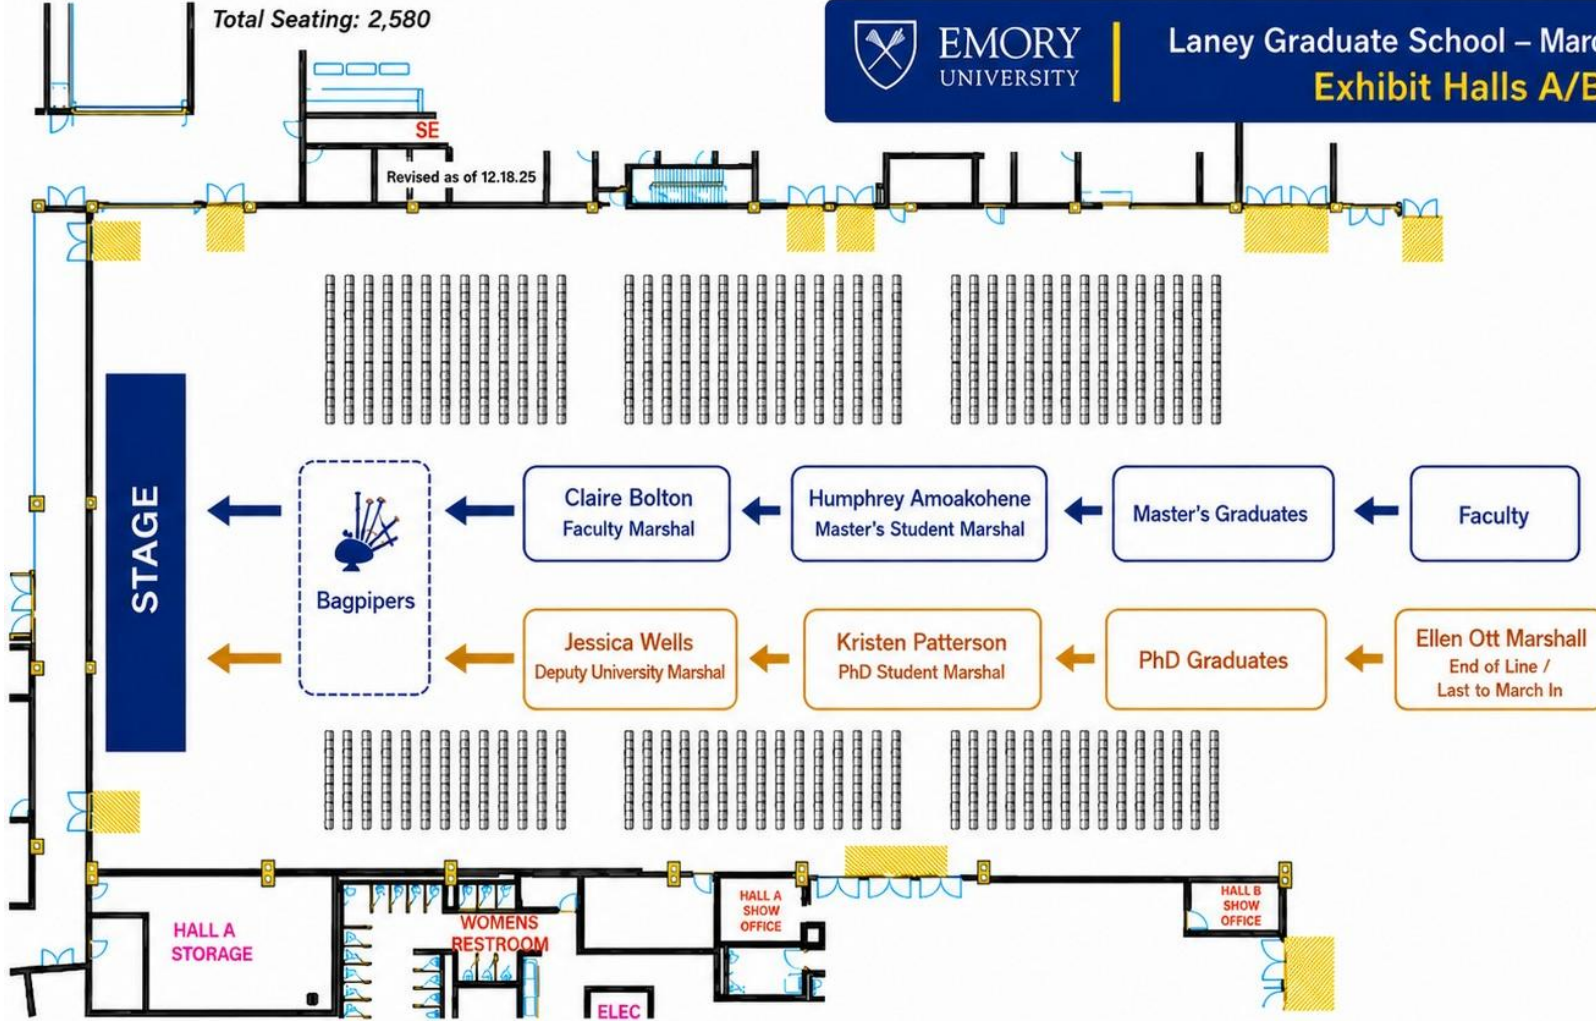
Total Seating: 2,580

EMORY UNIVERSITY

Laney Graduate School – Marc

Exhibit Halls A/E

SE

Revised as of 12.18.25

STAGE

Bagpipers

Claire Bolton
Faculty Marshal

Humphrey Amoakohene
Master's Student Marshal

Master's Graduates

Faculty

Jessica Wells
Deputy University Marshal

Kristen Patterson
PhD Student Marshal

PhD Graduates

Ellen Ott Marshall
End of Line /
Last to March In

HALL A STORAGE

WOMENS RESTROOM

HALL A SHOW OFFICE

HALL B SHOW OFFICE

ELEC